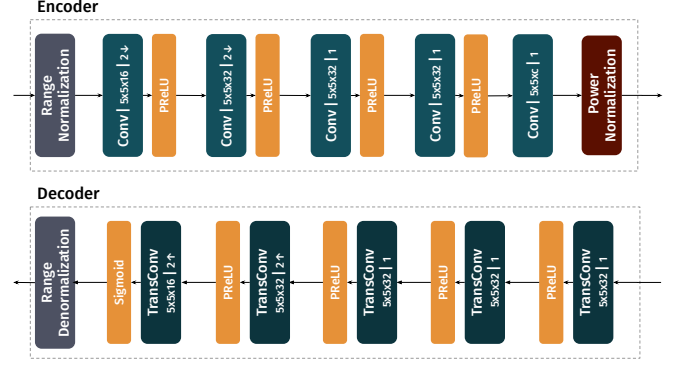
Encoder

Range Normalization

Conv | 5x5x16 | 2↓

PReLU

Conv | 5x5x32 | 2↓

PReLU

Conv | 5x5x32 | 1

PReLU

Conv | 5x5x32 | 1

PReLU

Conv | 5x5c | 1

Power Normalization

Decoder

Range Denormalization

Sigmoid

TransConv 5x5x16 | 2↑

PReLU

TransConv 5x5x32 | 2↑

PReLU

TransConv 5x5x32 | 1

PReLU

TransConv 5x5x32 | 1

PReLU

TransConv 5x5x32 | 1